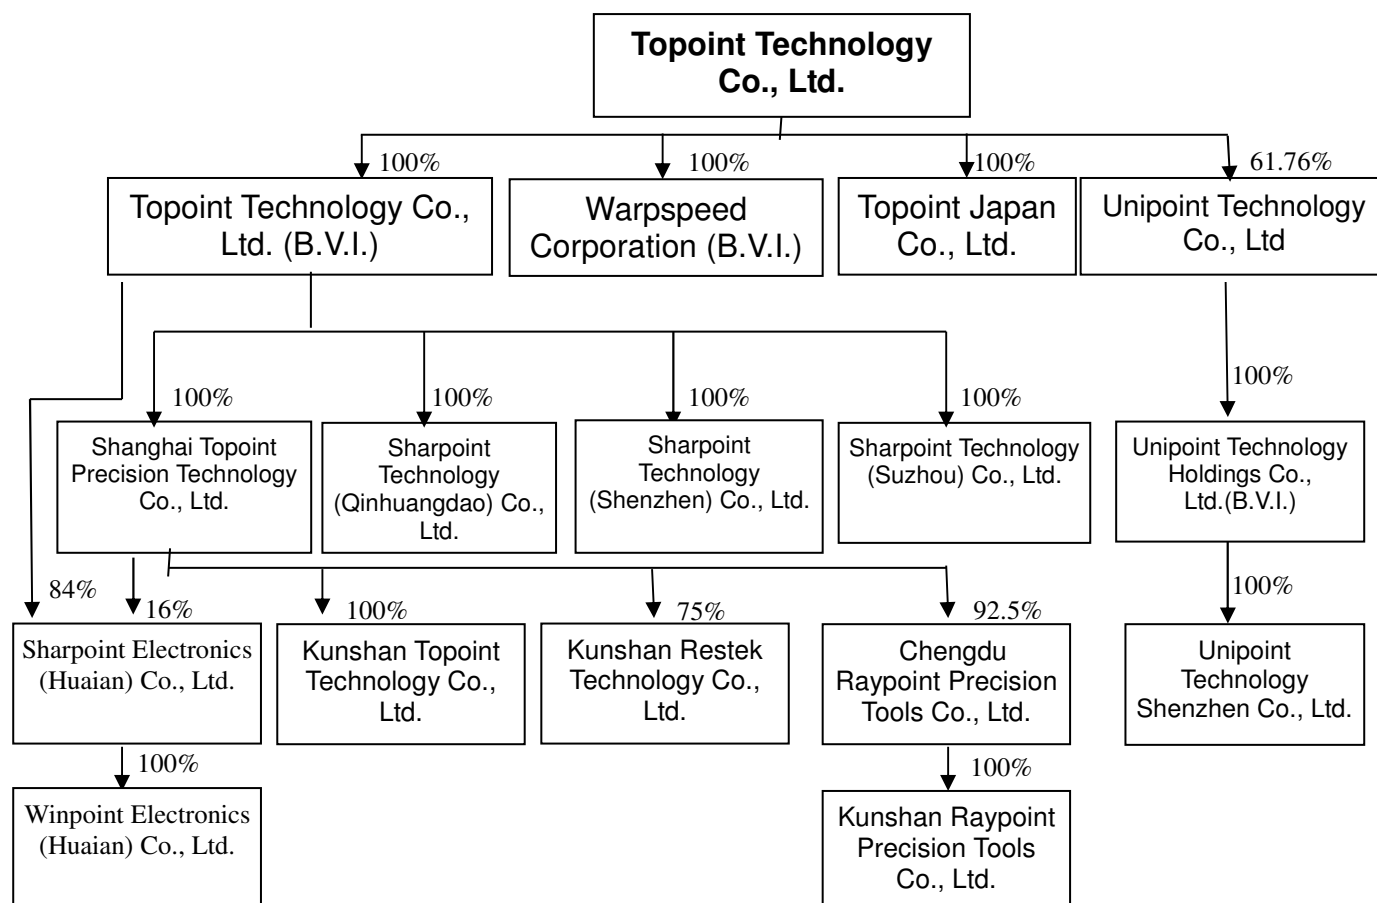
Topoint Technology Co., Ltd.

100%

Topoint Technology Co., Ltd. (B.V.I.)

100%

Warpspeed Corporation (B.V.I.)

100%

Topoint Japan Co., Ltd.

61.76%

Unipoint Technology Co., Ltd

100%

Shanghai Topoint Precision Technology Co., Ltd.

100%

Sharpoint Technology (Qinhuangdao) Co., Ltd.

100%

Sharpoint Technology (Shenzhen) Co., Ltd.

100%

Sharpoint Technology (Suzhou) Co., Ltd.

100%

Unipoint Technology Holdings Co., Ltd.(B.V.I.)

84%

16%

Sharpoint Electronics (Huaian) Co., Ltd.

100%

Kunshan Topoint Technology Co., Ltd.

75%

Kunshan Restek Technology Co., Ltd.

92.5%

Chengdu Raypoint Precision Tools Co., Ltd.

100%

Unipoint Technology Shenzhen Co., Ltd.

100%

Winpoint Electronics (Huaian) Co., Ltd.

100%

Kunshan Raypoint Precision Tools Co., Ltd.